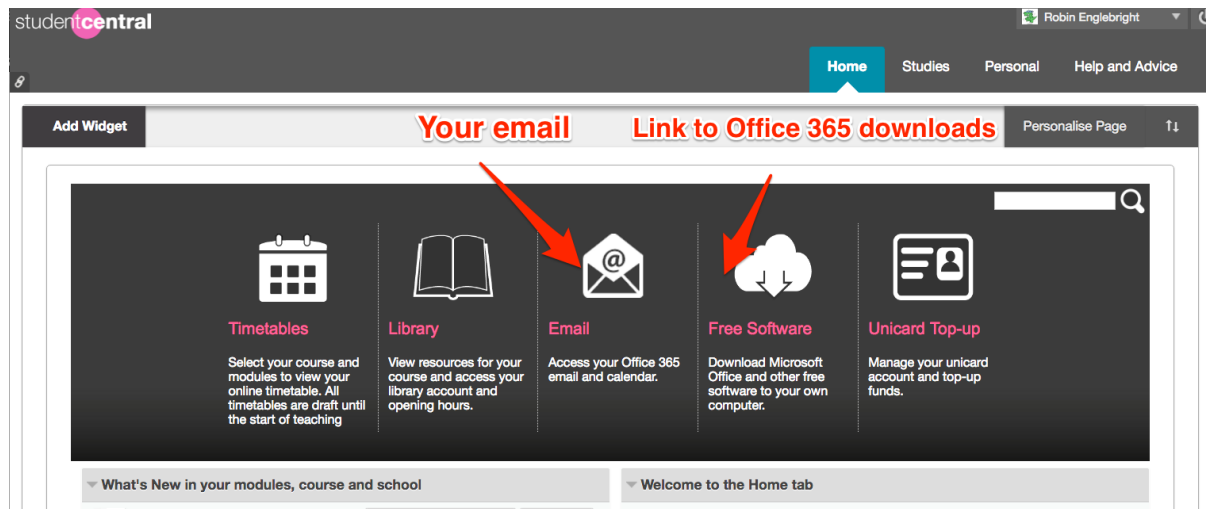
studentcentral

Robin Englebright

Home Studies Personal Help and Advice

Add Widget

Your email

Link to Office 365 downloads

Personalise Page

Timetables

Select your course and modules to view your online timetable. All timetables are draft until the start of teaching

Library

View resources for your course and access your library account and opening hours.

Email

Access your Office 365 email and calendar.

Free Software

Download Microsoft Office and other free software to your own computer.

Unicard Top-up

Manage your unicard account and top-up funds.

What's New in your modules, course and school

Welcome to the Home tab